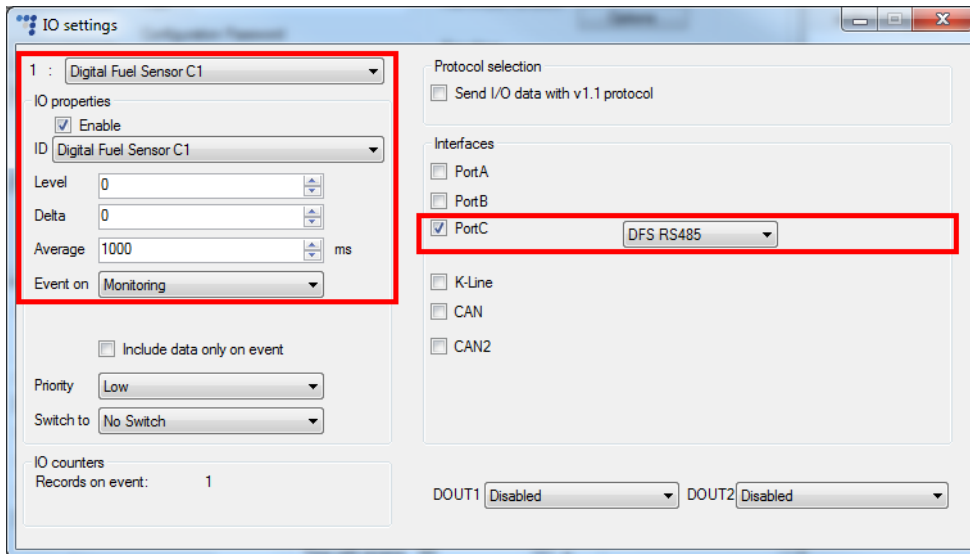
IO settings

1 : Digital Fuel Sensor C1

IO properties

Enable

ID Digital Fuel Sensor C1

Level 0

Delta 0

Average 1000 ms

Event on Monitoring

Include data only on event

Priority Low

Switch to No Switch

IO counters

Records on event: 1

Protocol selection

Send I/O data with v1.1 protocol

Interfaces

PortA

PortB

PortC DFS RS485

K-Line

CAN

CAN2

DOUT1 Disabled DOUT2 Disabled